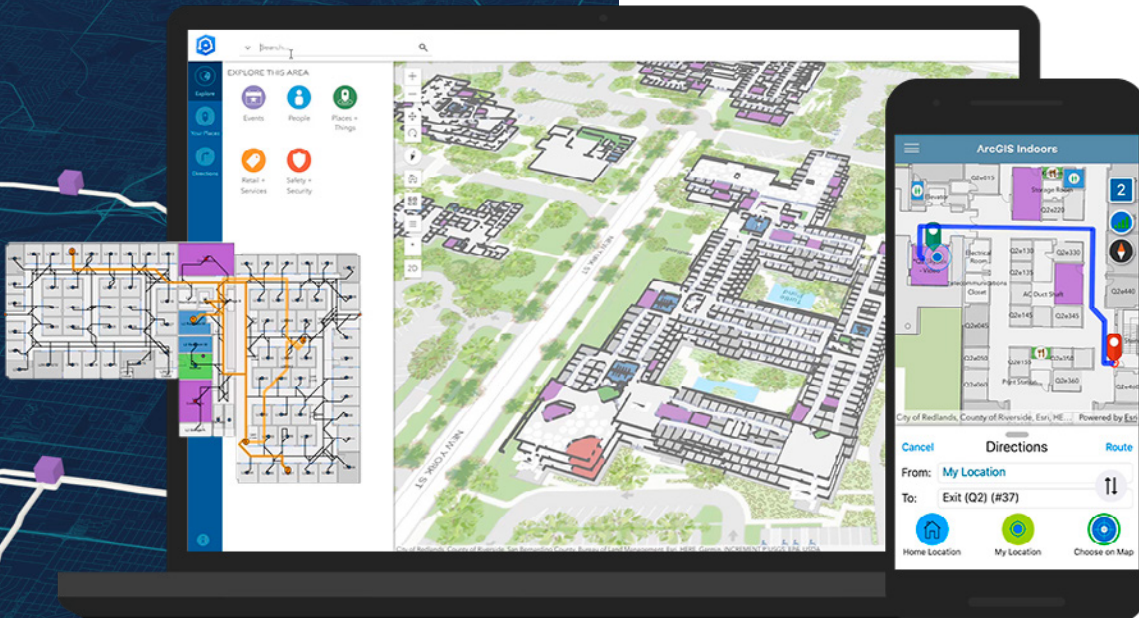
Search...

Explore

Your Places

Directions

EXPLORE THIS AREA

Events

People

Places + Things

Retail + Services

Safety + Security

2D

NEW YORK ST

NEW YORK ST

City of Redlands, County of Riverside, San Bernardino County, Bureau of Land Management, Esri, HERE, Garmin, INCREMENT P, USGS, EPA, USDA

ArcGIS Indoors

2

Q2e415

Storage Room

Q2e220

Elevator

Electrical Room

Q2e130

Q2e330

Q2e135

Telecommunications Closet

AC Duct Shaft

Q2e145

Q2e345

Q2e050

Print Station

Q2e360

City of Redlands, County of Riverside, Esri

Powered by Esri

Cancel

Directions

Route

From:

My Location

To:

Exit (Q2) (#37)

Home Location

My Location

Choose on Map